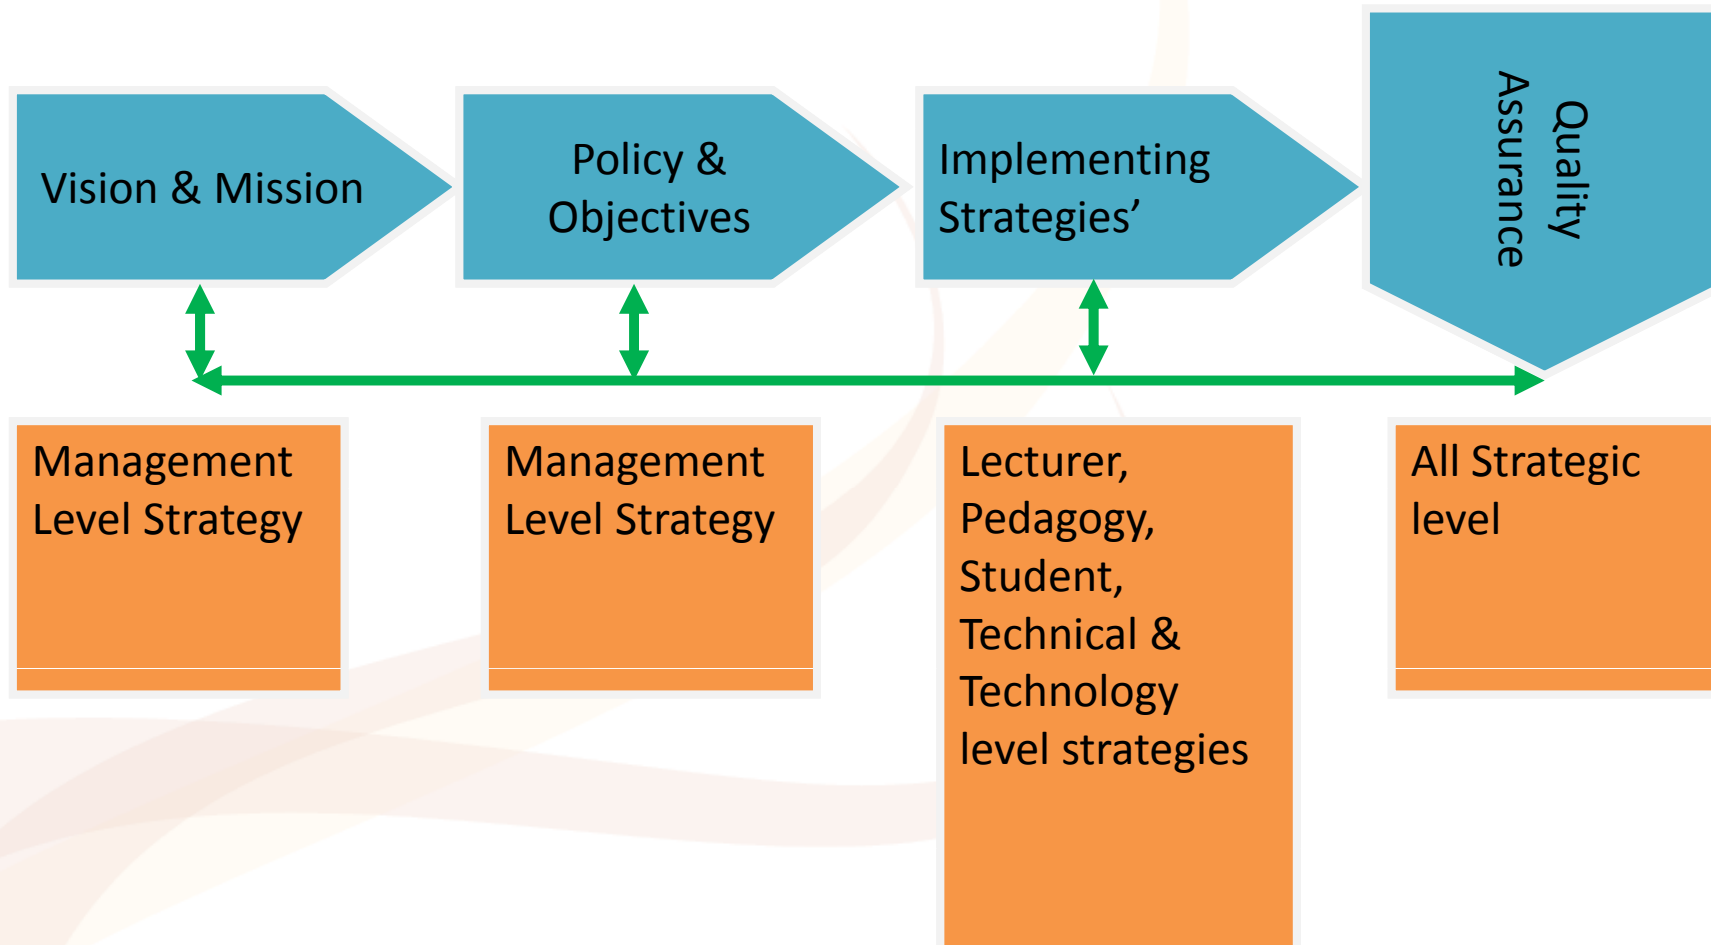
Vision & Mission

Policy & Objectives

Implementing Strategies’

Quality Assurance

Management Level Strategy

Management Level Strategy

Lecturer, Pedagogy, Student, Technical & Technology level strategies

All Strategic level